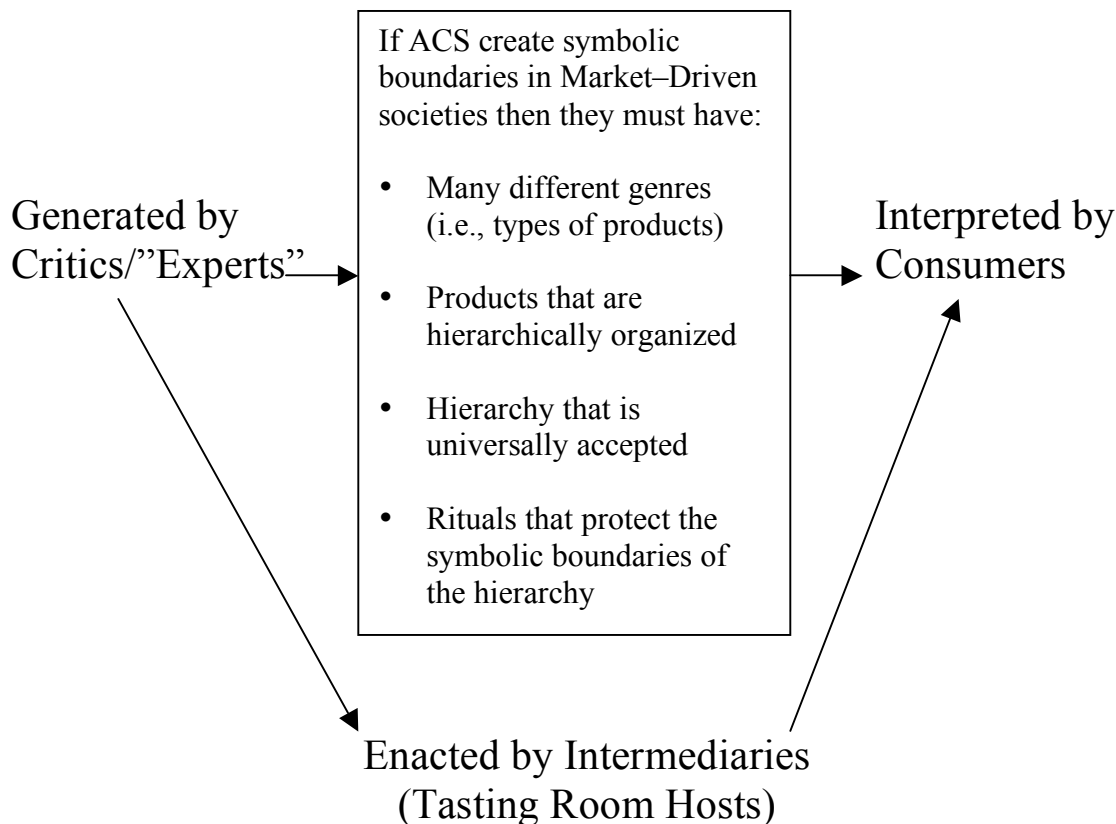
Generated by Critics/"Experts"

If ACS create symbolic boundaries in Market–Driven societies then they must have:

- Many different genres (i.e., types of products)
- Products that are hierarchically organized
- Hierarchy that is universally accepted
- Rituals that protect the symbolic boundaries of the hierarchy

Interpreted by Consumers

Enacted by Intermediaries (Tasting Room Hosts)